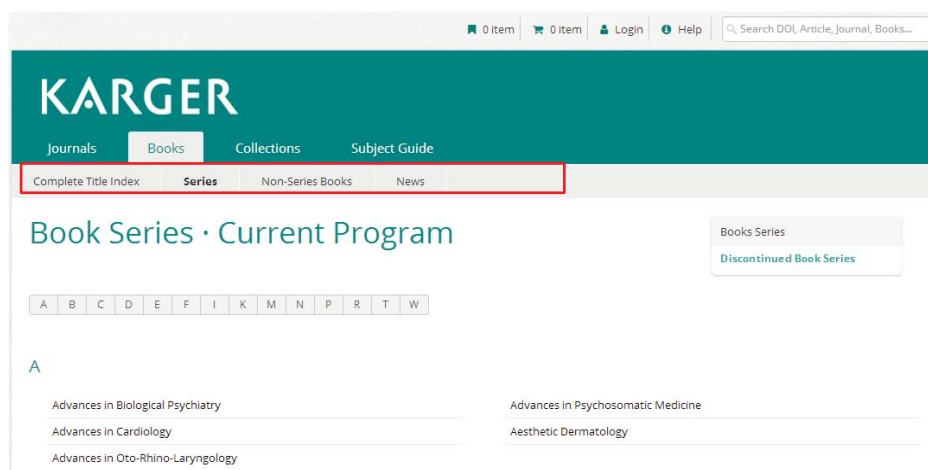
0 item 0 item Login Help Search DOI, Article, Journal, Books...

KARGER

Journals Books Collections Subject Guide

Complete Title Index Series Non-Series Books News

Book Series · Current Program

Books Series
Discontinued Book Series

A B C D E F I K M N P R T W

A

Advances in Biological Psychiatry
Advances in Cardiology
Advances in Oto-Rhino-Laryngology

Advances in Psychosomatic Medicine
Aesthetic Dermatology